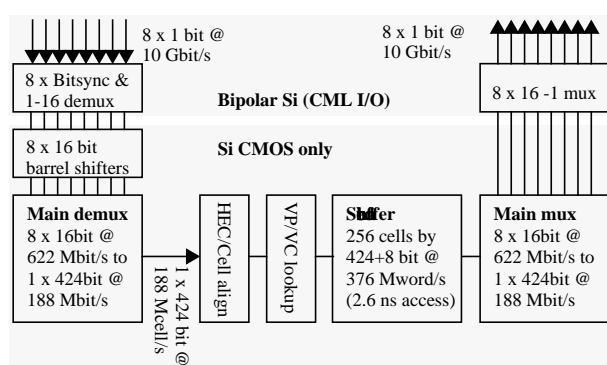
8 x 1 bit @ 10 Gbit/s

8 x 1 bit @ 10 Gbit/s

8 x Bitsync & 1-16 demux

Bipolar Si (CML I/O)

8 x 16 -1 mux

8 x 16 bit barrel shifters

Si CMOS only

Main demux
8 x 16bit @ 622 Mbit/s to 1 x 424bit @ 188 Mbit/s

1 x 424 bit @ 188 Mcell/s

HEC/Cell align

VP/VC lookup

Sbuffer
256 cells by 424+8 bit @ 376 Mword/s (2.6 ns access)

Main mux
8 x 16bit @ 622 Mbit/s to 1 x 424bit @ 188 Mbit/s